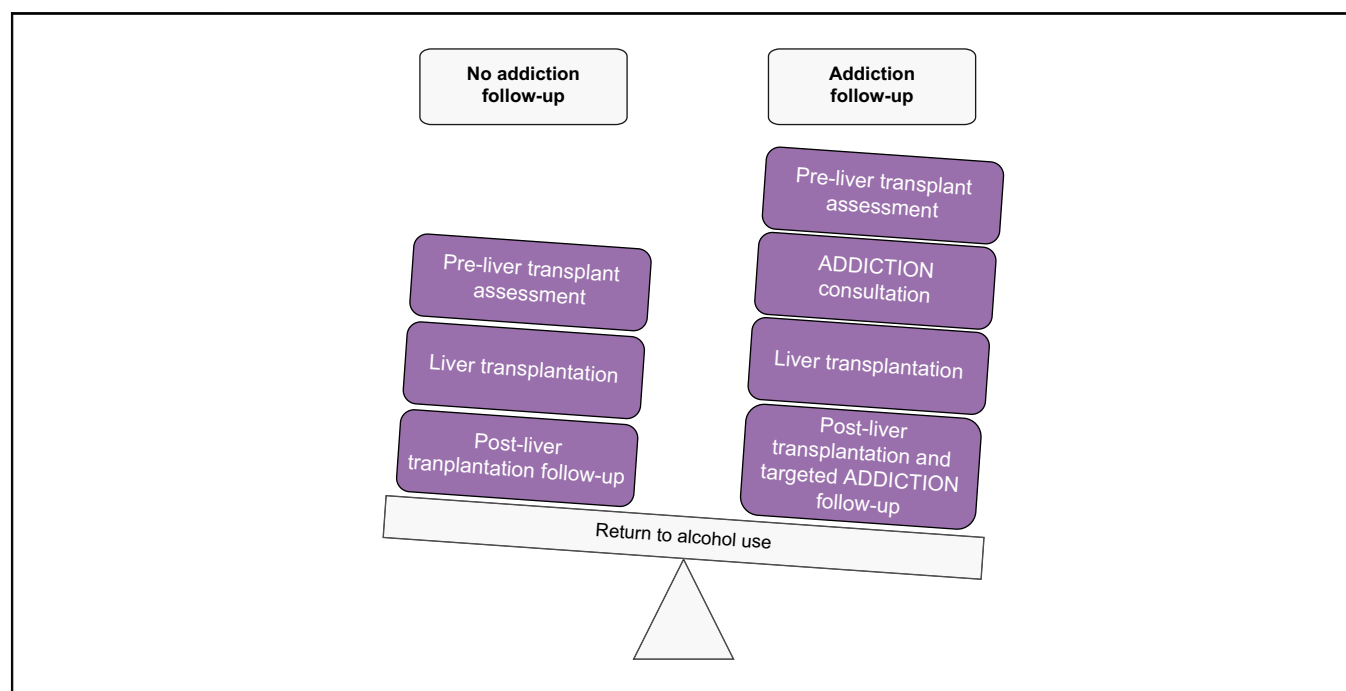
No addiction follow-up

Addiction follow-up

Pre-liver transplant assessment

Liver transplantation

Post-liver tranplantation follow-up

Pre-liver transplant assessment

ADDICTION consultation

Liver transplantation

Post-liver transplantation and targeted ADDICTION follow-up

Return to alcohol use